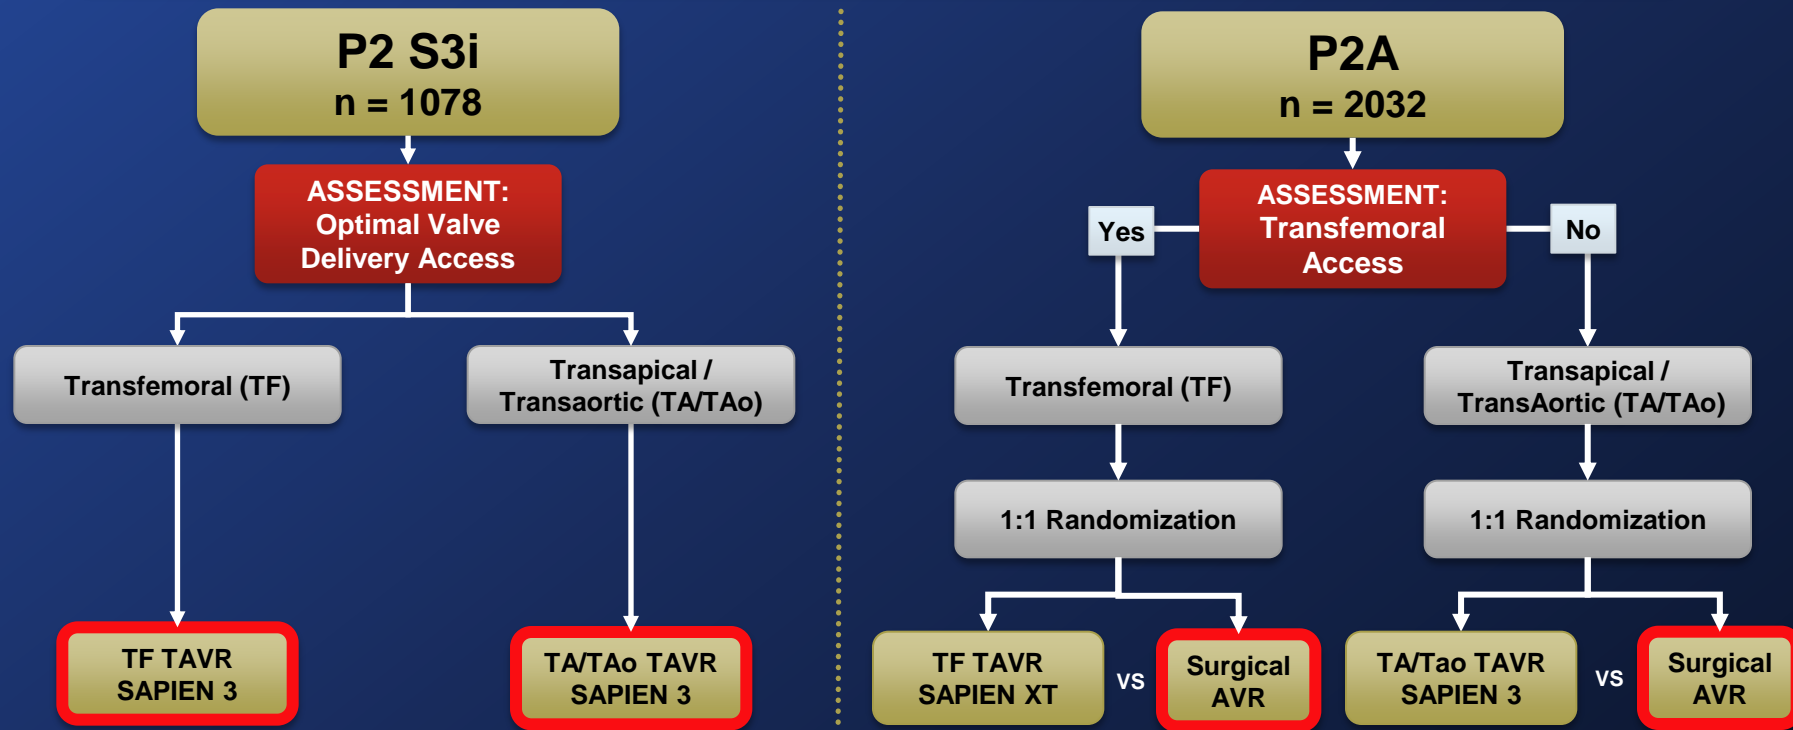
P2 S3i
n = 1078

ASSESSMENT:
Optimal Valve
Delivery Access

Transfemoral (TF)

Transapical /
Transaortic (TA/TAo)

TF TAVR
SAPIEN 3

TA/TAo TAVR
SAPIEN 3

P2A
n = 2032

ASSESSMENT:
Transfemoral
Access

Yes

No

Transfemoral (TF)

Transapical /
TransAortic (TA/TAo)

1:1 Randomization

1:1 Randomization

TF TAVR
SAPIEN XT

vs

Surgical
AVR

TA/Tao TAVR
SAPIEN 3

vs

Surgical
AVR